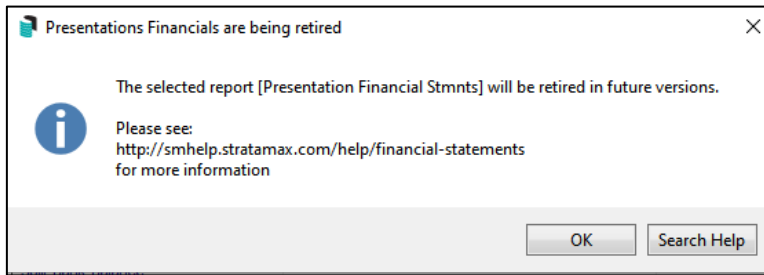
Presentations Financials are being retired

The selected report [Presentation Financial Stmnts] will be retired in future versions.

Please see:
http://smhelp.stratamax.com/help/financial-statements
for more information

OK
Search Help